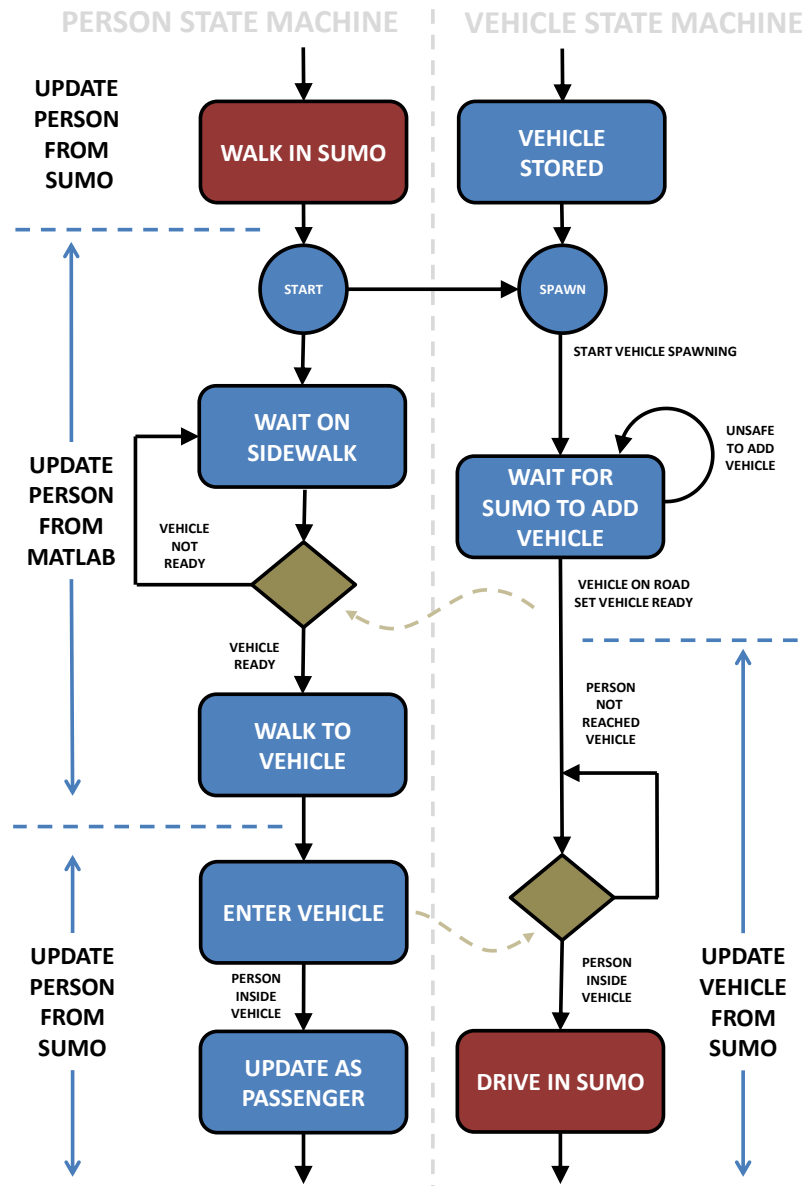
PERSON STATE MACHINE

VEHICLE STATE MACHINE

UPDATE PERSON FROM SUMO

WALK IN SUMO

VEHICLE STORED

START

SPAWN

START VEHICLE SPAWNING

WAIT ON SIDEWALK

UNSAFE TO ADD VEHICLE

WAIT FOR SUMO TO ADD VEHICLE

UPDATE PERSON FROM MATLAB

VEHICLE NOT READY

VEHICLE ON ROAD SET VEHICLE READY

VEHICLE READY

PERSON NOT REACHED VEHICLE

WALK TO VEHICLE

ENTER VEHICLE

PERSON INSIDE VEHICLE

PERSON INSIDE VEHICLE

UPDATE PERSON FROM SUMO

UPDATE VEHICLE FROM SUMO

UPDATE AS PASSENGER

DRIVE IN SUMO